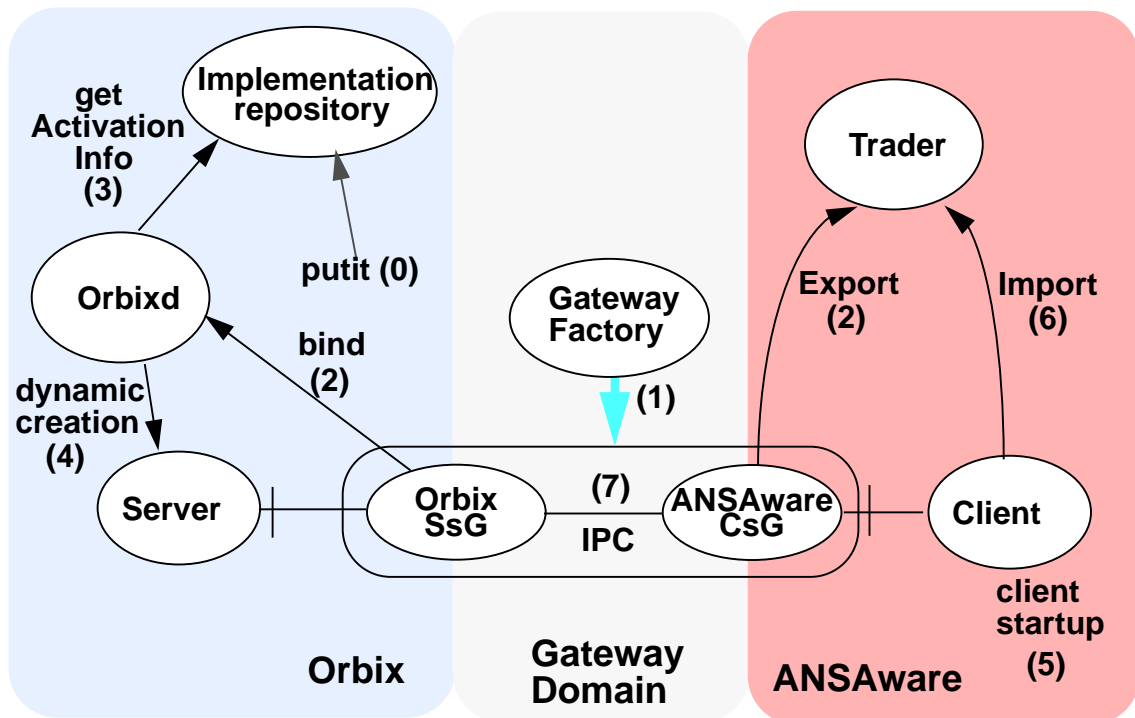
get Activation Info (3)

Implementation repository

Trader

putit (0)

Orbixd

Gateway Factory

Export (2)

Import (6)

bind (2)

dynamic creation (4)

(1)

Server

Orbix SsG

(7)

IPC

ANSAware CsG

Client

client startup (5)

Orbix

Gateway Domain

ANSAware